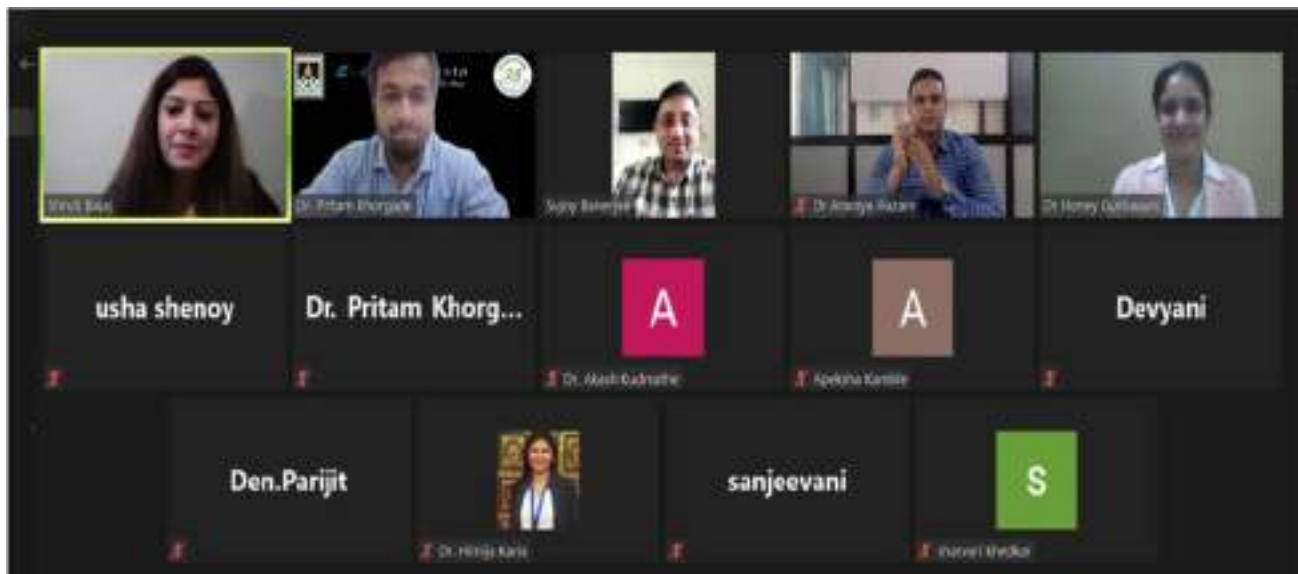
Shruti Bajaj

Dr. Pritam Khorgade

Sujoy Banerjee

Dr Ataeya Hazare

Dr Honey Gulbanani

usha shenoy

Dr. Pritam Khorg...

A

Dr. Akash Budmathe

A

Apeksha Kamble

Devyani

Den.Parijit

Dr. Hiroja Karia

sanjeevani

S

Jhanvi Khedkar